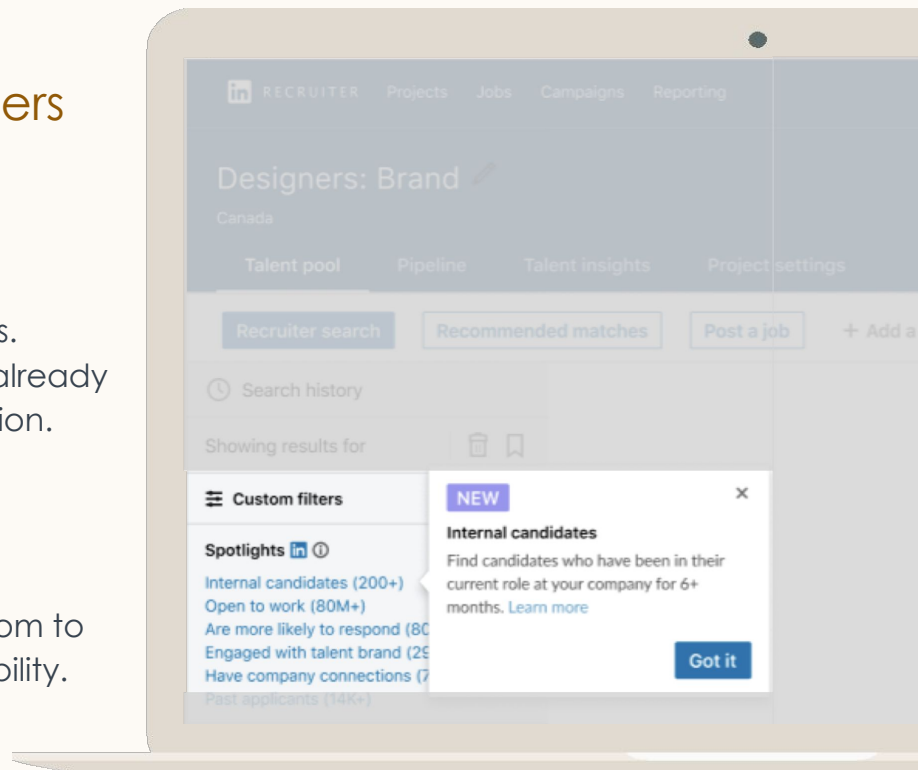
ers

s.
already
ion.

om to
bility.

in RECRUITER Projects Jobs Campaigns Reporting

Designers: Brand

Canada

Talent pool Pipeline Talent insights Project settings

Recruiter search Recommended matches Post a job + Add a

Search history

Showing results for

Custom filters

Spotlights in ⓘ

Internal candidates (200+)
Open to work (80M+)
Are more likely to respond (80
Engaged with talent brand (29
Have company connections (7
Past applicants (14K+)

NEW

Internal candidates

Find candidates who have been in their current role at your company for 6+ months. Learn more

Got it

×